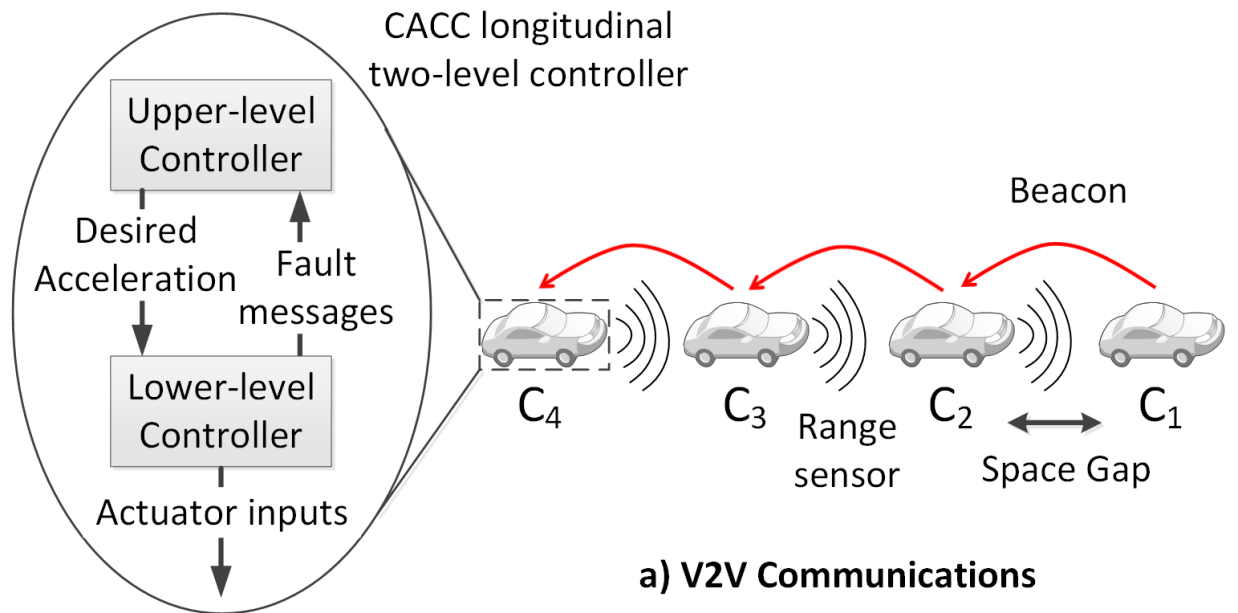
CACC longitudinal two-level controller

Upper-level Controller

Desired Acceleration

Fault messages

Lower-level Controller

Actuator inputs

Beacon

$C_4$

$C_3$

Range sensor

$C_2$

$C_1$

Space Gap

a) V2V Communications